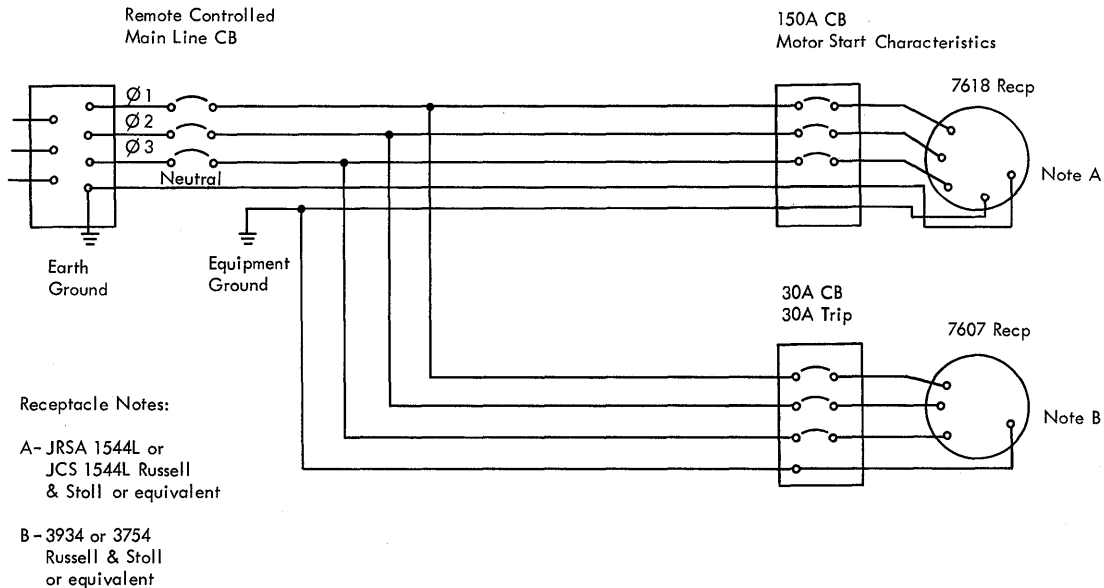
Remote Controlled
Main Line CB

150A CB
Motor Start Characteristics

7618 Recp

Ø 1
Ø 2
Ø 3
Neutral

Note A

Earth
Ground

Equipment
Ground

30A CB
30A Trip

7607 Recp

Receptacle Notes:

Note B

A - JRSA 1544L or JCS 1544L Russell & Stoll or equivalent

B - 3934 or 3754 Russell & Stoll or equivalent